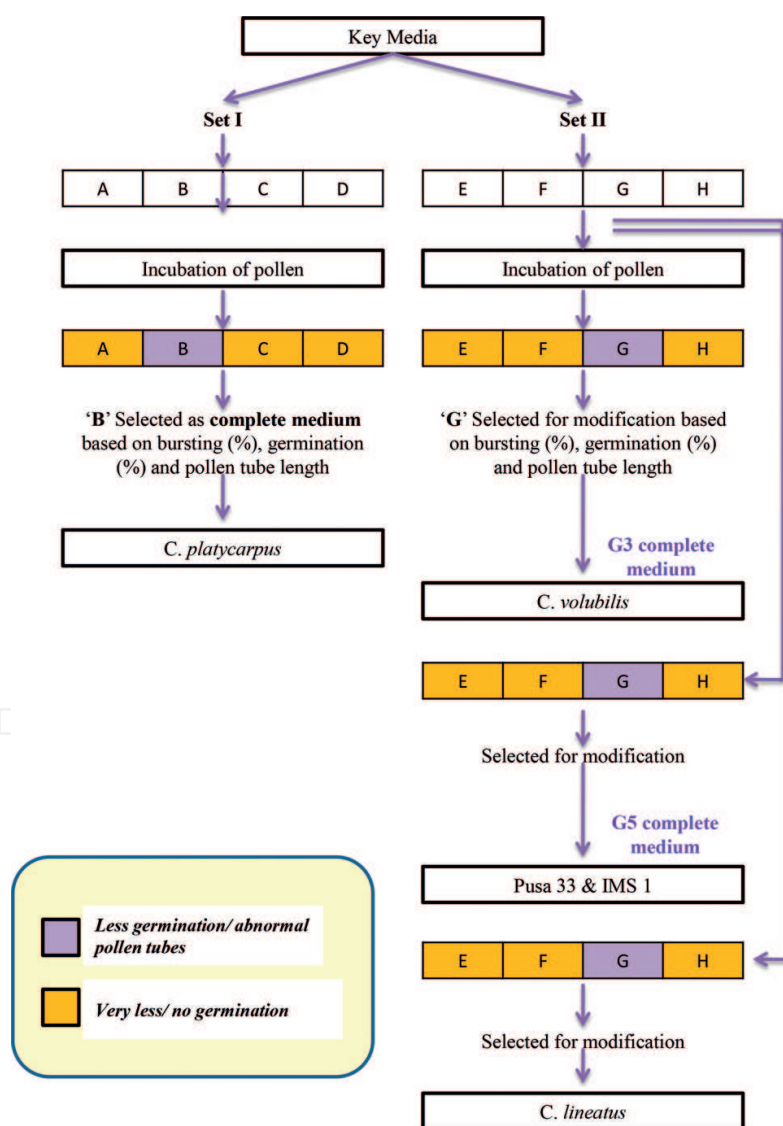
Key Media

Set I

Set II

| A | B | C | D |
|---|---|---|---|

| E | F | G | H |
|---|---|---|---|

Incubation of pollen

Incubation of pollen

| A | B | C | D |
|---|---|---|---|

| E | F | G | H |
|---|---|---|---|

'**B**' Selected as **complete medium** based on bursting (%), germination (%) and pollen tube length

'**G**' Selected for modification based on bursting (%), germination (%) and pollen tube length

C. *platycarpus*

G3 complete medium

C. *volubilis*

| E | F | G | H |
|---|---|---|---|

Selected for modification

G5 complete medium

Pusa 33 & IMS 1

| E | F | G | H |
|---|---|---|---|

Selected for modification

C. *lineatus*

*Less germination/ abnormal pollen tubes*

*Very less/ no germination*